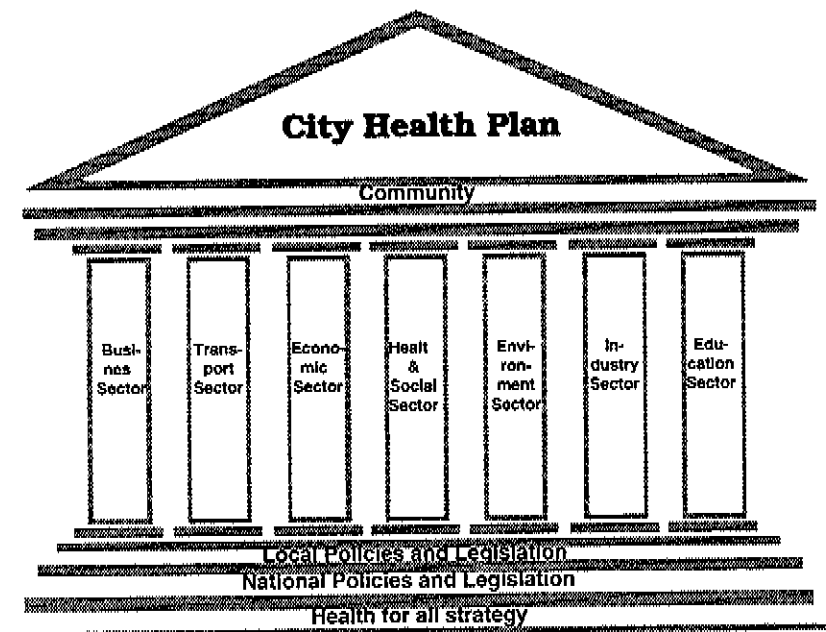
City Health Plan

Community

Businnes Sector

Transport Sector

Economic Sector

Healt & Social Sector

Environment Sector

Industry Sector

Education Sector

Local Policies and Legislation

National Policies and Legislation

Health for all strategy